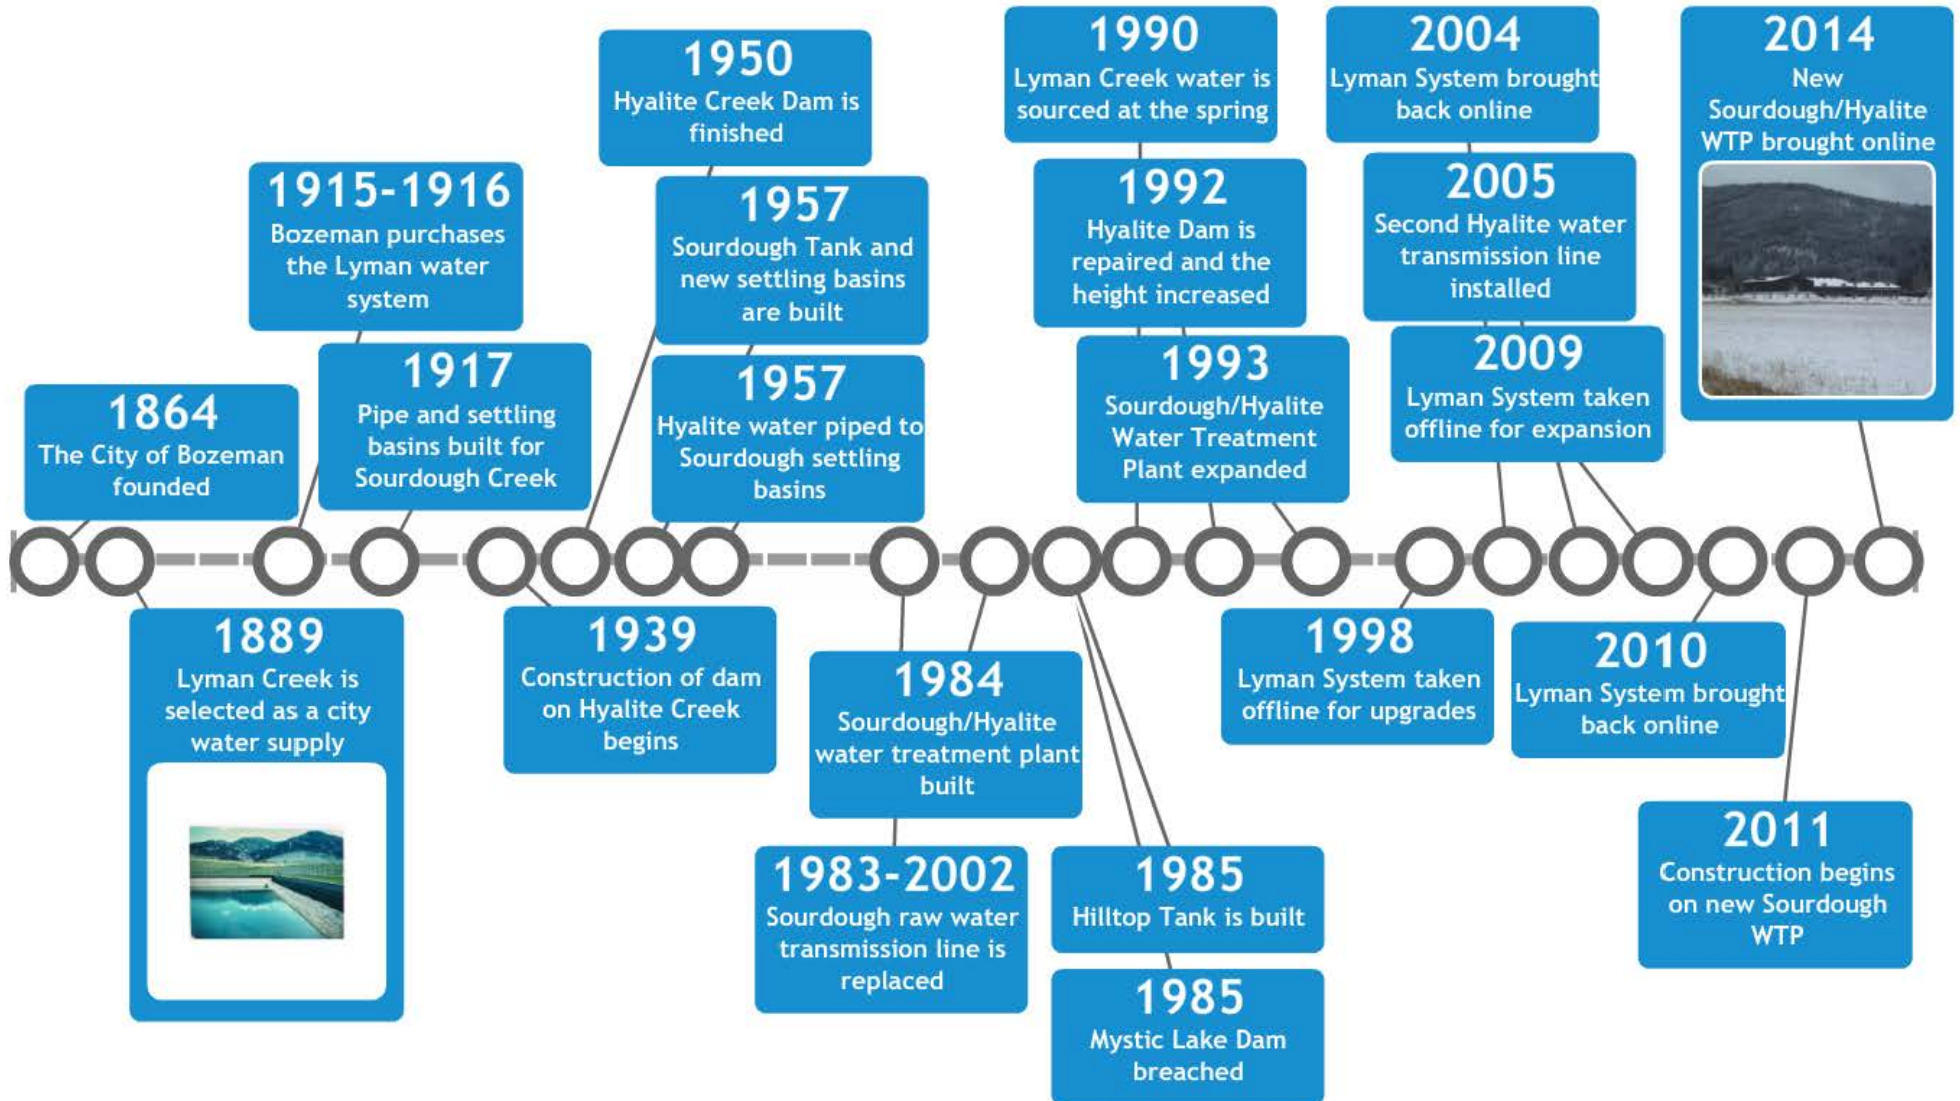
1864
The City of Bozeman founded

1889
Lyman Creek is selected as a city water supply

1915-1916
Bozeman purchases the Lyman water system

1917
Pipe and settling basins built for Sourdough Creek

1939
Construction of dam on Hyalite Creek begins

1950
Hyalite Creek Dam is finished

1957
Sourdough Tank and new settling basins are built

1957
Hyalite water piped to Sourdough settling basins

1983-2002
Sourdough raw water transmission line is replaced

1984
Sourdough/Hyalite water treatment plant built

1985
Hilltop Tank is built

1985
Mystic Lake Dam breached

1990
Lyman Creek water is sourced at the spring

1992
Hyalite Dam is repaired and the height increased

1993
Sourdough/Hyalite Water Treatment Plant expanded

1998
Lyman System taken offline for upgrades

2004
Lyman System brought back online

2005
Second Hyalite water transmission line installed

2009
Lyman System taken offline for expansion

2010
Lyman System brought back online

2011
Construction begins on new Sourdough WTP

2014
New Sourdough/Hyalite WTP brought online